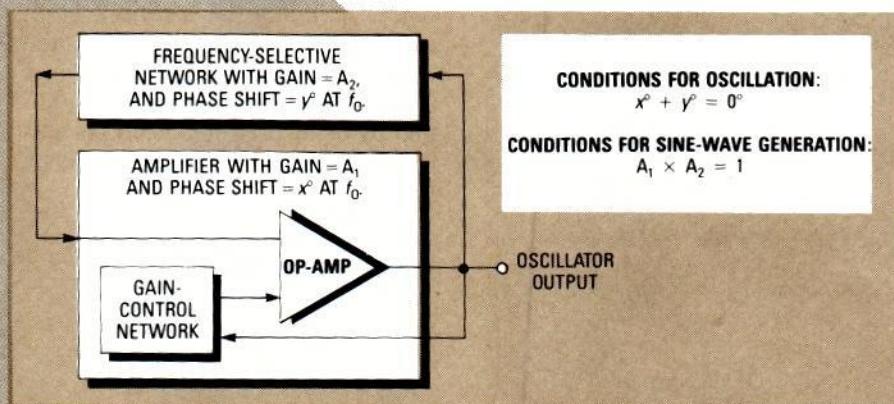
FREQUENCY-SELECTIVE NETWORK WITH GAIN = $A_2$, AND PHASE SHIFT = $y°$ AT $f_0$.

AMPLIFIER WITH GAIN = $A_1$ AND PHASE SHIFT = $x°$ AT $f_0$.

OP-AMP

GAIN-CONTROL NETWORK

OSCILLATOR OUTPUT

CONDITIONS FOR OSCILLATION:
$x° + y° = 0°$

CONDITIONS FOR SINE-WAVE GENERATION:
$A_1 \times A_2 = 1$